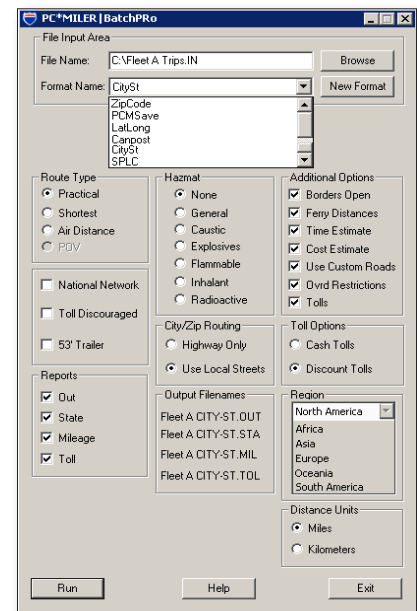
PC*MILER | BatchPRo

File Input Area

File Name: C:\Fleet A Trips.IN

Browse

Format Name: CitySt

New Format

ZipCode
PCMSave
LatLong
Canpost
CitySt
SPLC

Route Type
Practical
Shortest
Air Distance
POV

Hazmat
None
General
Caustic
Explosives
Flammable
Inhalant
Radioactive

Additional Options
Borders Open
Ferry Distances
Time Estimate
Cost Estimate
Use Custom Roads
Ovrd Restrictions
Tolls

National Network

Toll Discouraged

53' Trailer

City/Zip Routing
Highway Only
Use Local Streets

Toll Options
Cash Tolls
Discount Tolls

Reports
Out
State
Mileage
Toll

Output Filenames
Fleet A CITY-ST.OUT
Fleet A CITY-ST.STA
Fleet A CITY-ST.MIL
Fleet A CITY-ST.TOL

Region
North America
Africa
Asia
Europe
Oceania
South America

Distance Units
Miles
Kilometers

Run

Help

Exit